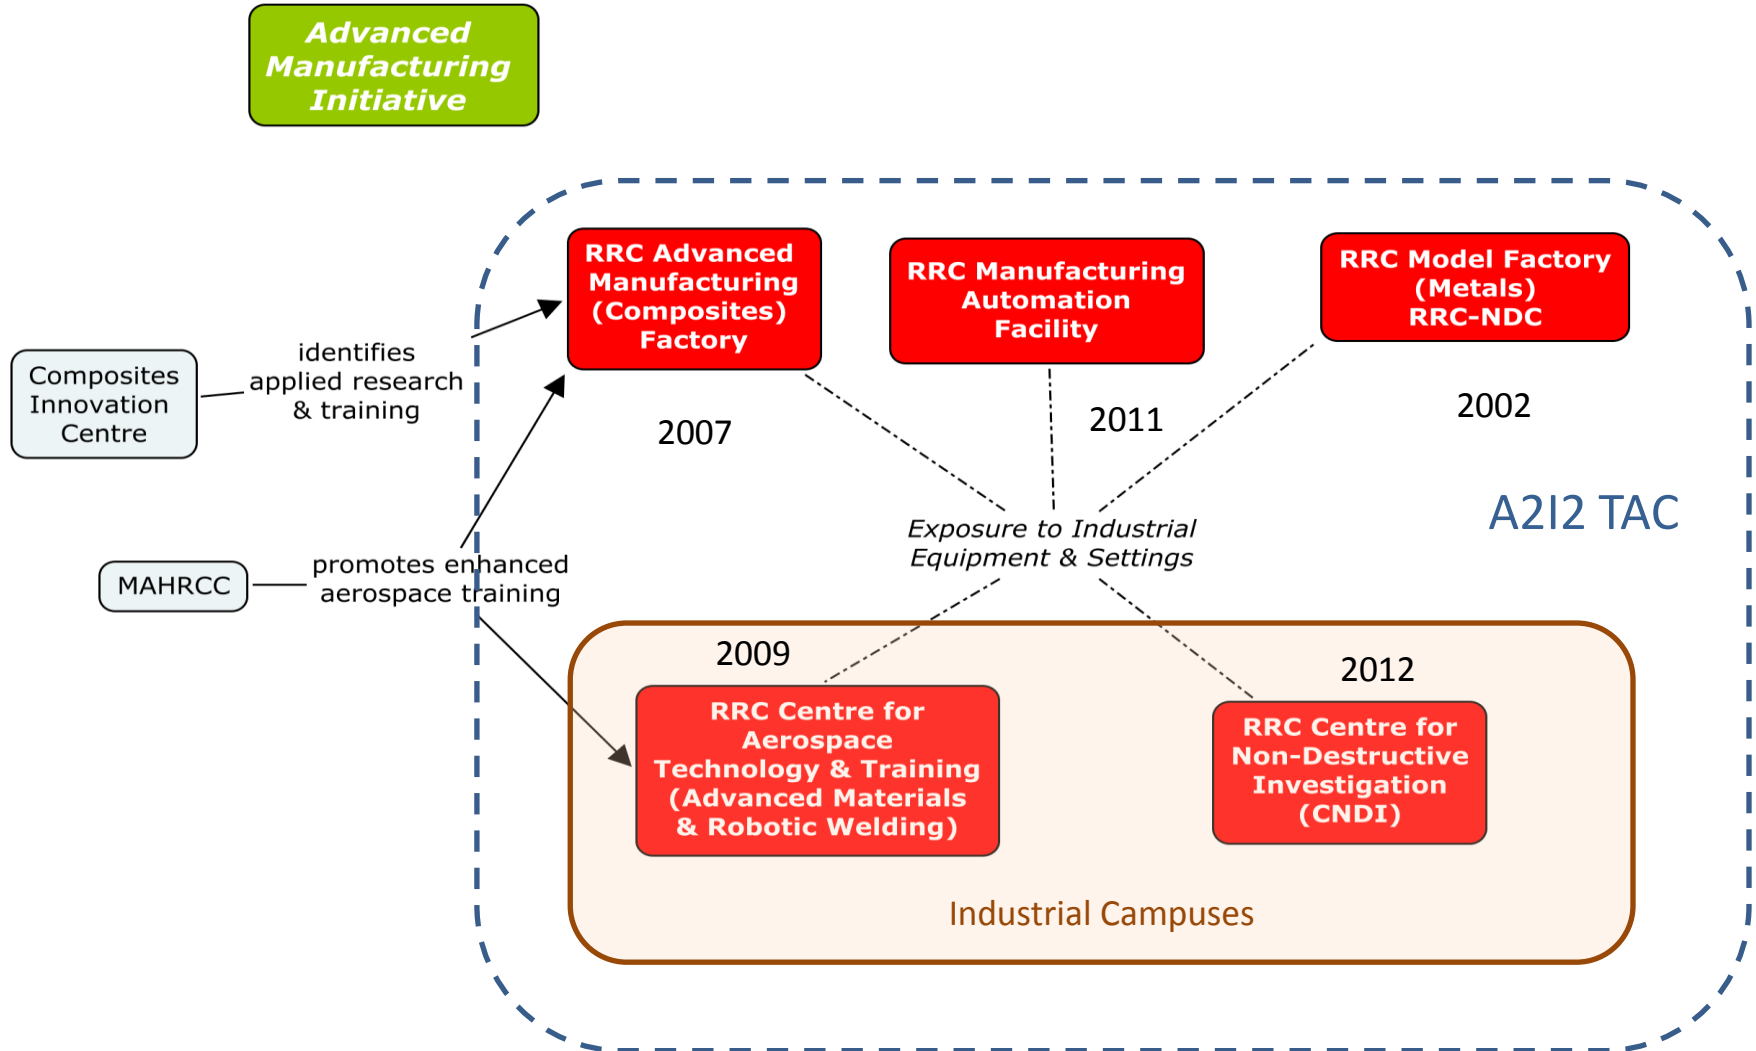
Advanced Manufacturing Initiative

RRC Advanced Manufacturing (Composites) Factory

RRC Manufacturing Automation Facility

RRC Model Factory (Metals) RRC-NDC

Composites Innovation Centre

identifies applied research & training

2007

2011

2002

A2I2 TAC

Exposure to Industrial Equipment & Settings

MAHRCC

promotes enhanced aerospace training

2009

2012

RRC Centre for Aerospace Technology & Training (Advanced Materials & Robotic Welding)

RRC Centre for Non-Destructive Investigation (CNDI)

Industrial Campuses